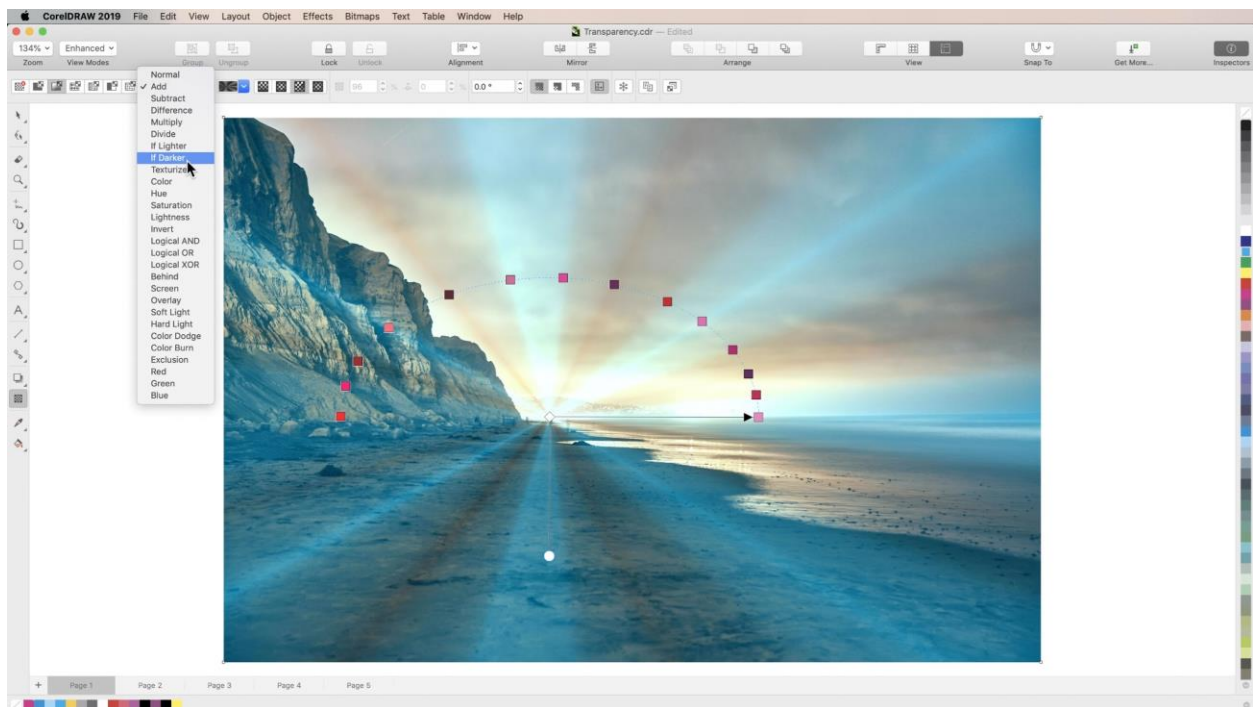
CorelDRAW 2019 File Edit View Layout Object Effects Bitmaps Text Table Window Help

Transparency.cdr — Edited

134% Enhanced
Zoom View Modes Group Ungroup Lock Unlock Alignment Mirror Arrange View Snap To Get More... Inspectors

Normal
✓ Add
Subtract
Difference
Multiply
Divide
If Lighter
If Darker
Texturize
Color
Hue
Saturation
Lightness
Invert
Logical AND
Logical OR
Logical XOR
Behind
Screen
Overlay
Soft Light
Hard Light
Color Dodge
Color Burn
Exclusion
Red
Green
Blue

0.0 °

Page 1 Page 2 Page 3 Page 4 Page 5